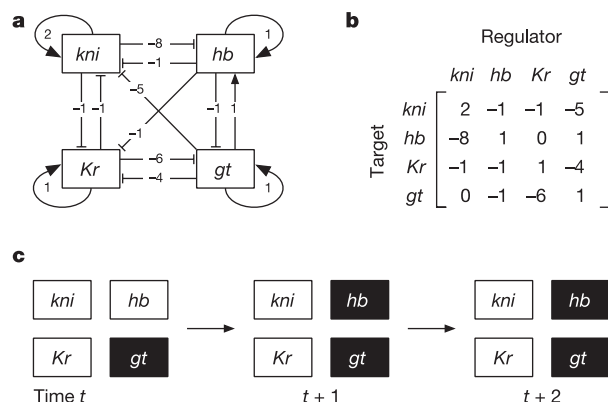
a

2 kni –8 hb 1
–1
–5
–1 –1 –1 1
–1
Kr –6 gt
1 –4 1

b

Regulator

| | kni | hb | Kr | gt |
|---|---|---|---|---|
| kni | 2 | –1 | –1 | –5 |
| hb | –8 | 1 | 0 | 1 |
| Kr | –1 | –1 | 1 | –4 |
| gt | 0 | –1 | –6 | 1 |

Target

c

kni hb
Kr gt
Time $t$

kni hb
Kr gt
$t + 1$

kni hb
Kr gt
$t + 2$